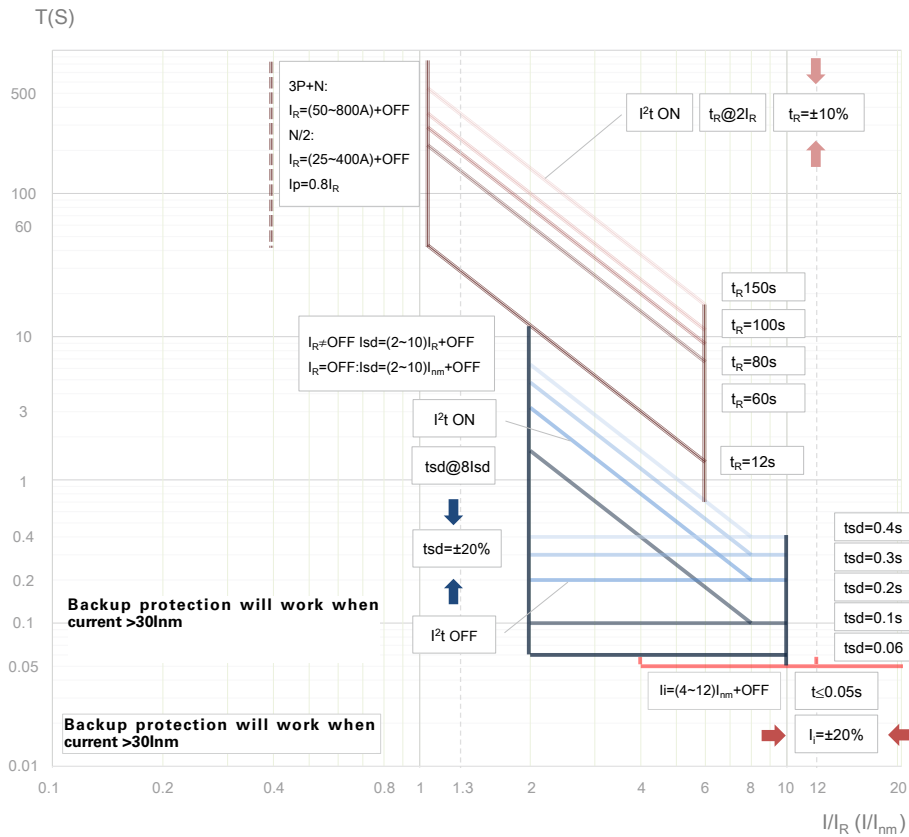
T(S)

500
100
60
10
3
1
0.4
0.2
0.1
0.05
0.01

3P+N:
$I_R$=(50~800A)+OFF
N/2:
$I_R$=(25~400A)+OFF
Ip=0.8$I_R$

$I^2$t ON
$t_R$@2$I_R$
$t_R$=±10%

$t_R$150s
$t_R$=100s
$t_R$=80s
$t_R$=60s
$t_R$=12s

$I_R$≠OFF Isd=(2~10)$I_R$+OFF
$I_R$=OFF:Isd=(2~10)$I_{nm}$+OFF

$I^2$t ON
tsd@8Isd
tsd=±20%

Backup protection will work when current >30Inm

$I^2$t OFF

tsd=0.4s
tsd=0.3s
tsd=0.2s
tsd=0.1s
tsd=0.06

Ii=(4~12)$I_{nm}$+OFF
t≤0.05s
$I_i$=±20%

Backup protection will work when current >30Inm

0.1 0.2 0.4 0.8 1 1.3 2 4 6 8 10 12 20
$I/I_R$ ($I/I_{nm}$)